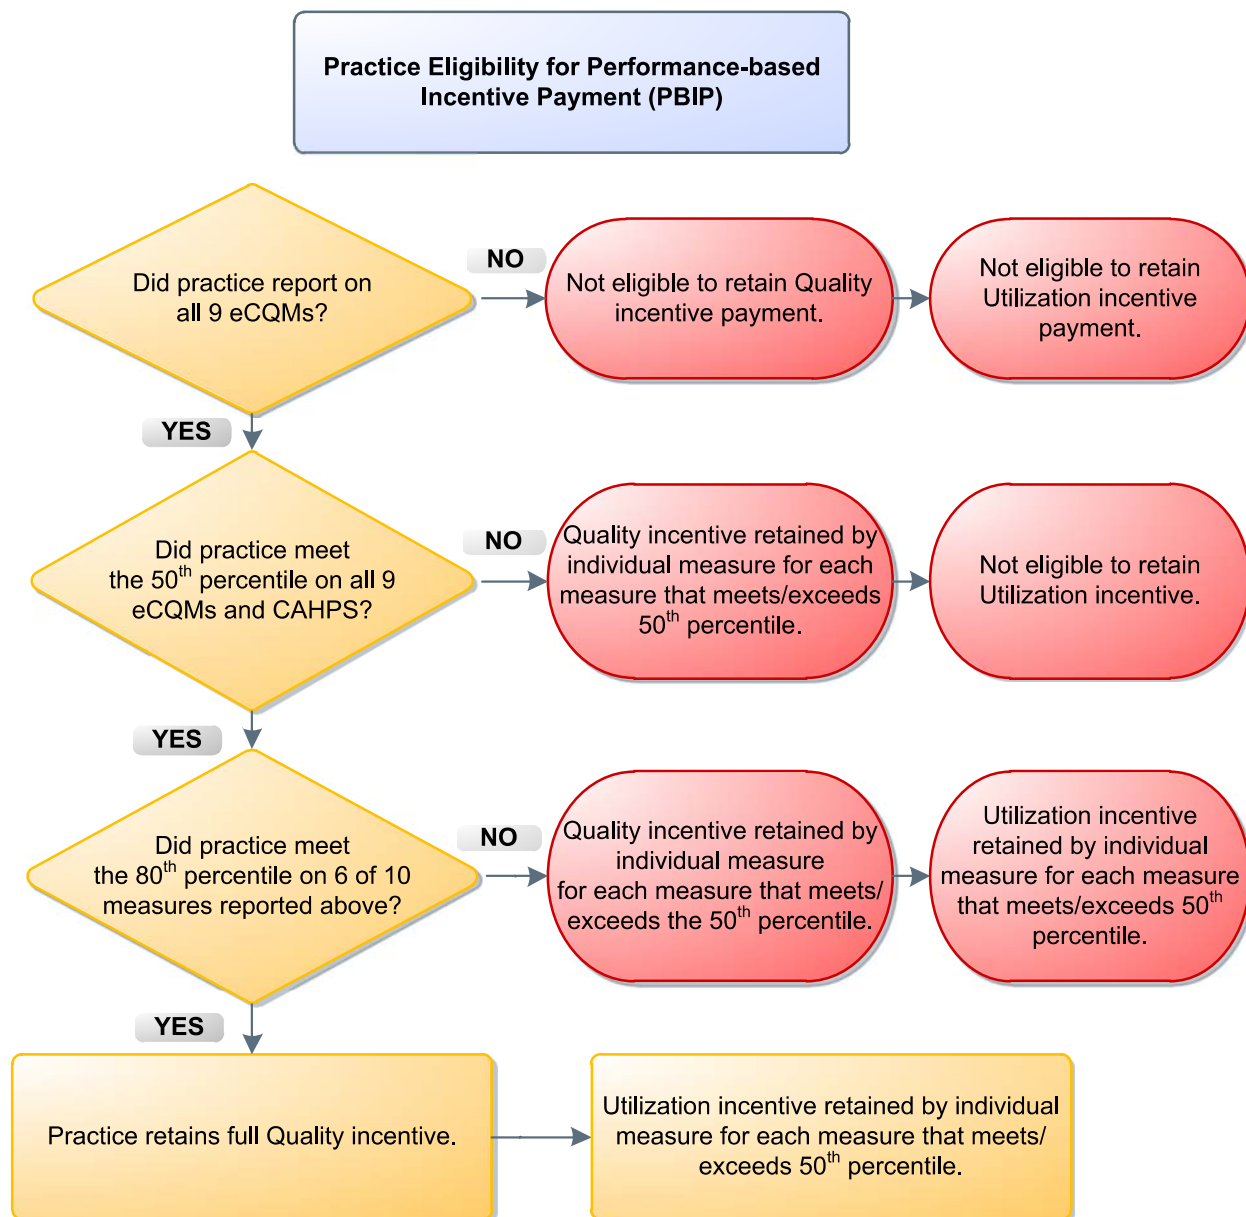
Practice Eligibility for Performance-based Incentive Payment (PBIP)

Did practice report on all 9 eCQMs?

NO

Not eligible to retain Quality incentive payment.

Not eligible to retain Utilization incentive payment.

YES

Did practice meet the 50$^{th}$ percentile on all 9 eCQMs and CAHPS?

NO

Quality incentive retained by individual measure for each measure that meets/exceeds 50$^{th}$ percentile.

Not eligible to retain Utilization incentive.

YES

Did practice meet the 80$^{th}$ percentile on 6 of 10 measures reported above?

NO

Quality incentive retained by individual measure for each measure that meets/ exceeds the 50$^{th}$ percentile.

Utilization incentive retained by individual measure for each measure that meets/exceeds 50$^{th}$ percentile.

YES

Practice retains full Quality incentive.

Utilization incentive retained by individual measure for each measure that meets/ exceeds 50$^{th}$ percentile.